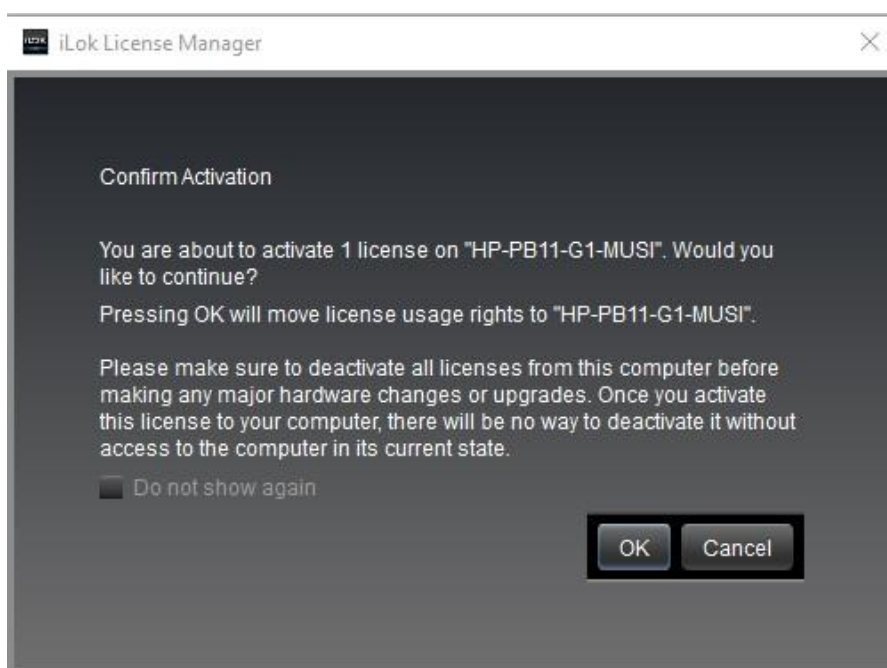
iLok License Manager

Confirm Activation

You are about to activate 1 license on "HP-PB11-G1-MUSI". Would you like to continue?

Pressing OK will move license usage rights to "HP-PB11-G1-MUSI".

Please make sure to deactivate all licenses from this computer before making any major hardware changes or upgrades. Once you activate this license to your computer, there will be no way to deactivate it without access to the computer in its current state.

Do not show again

OK Cancel